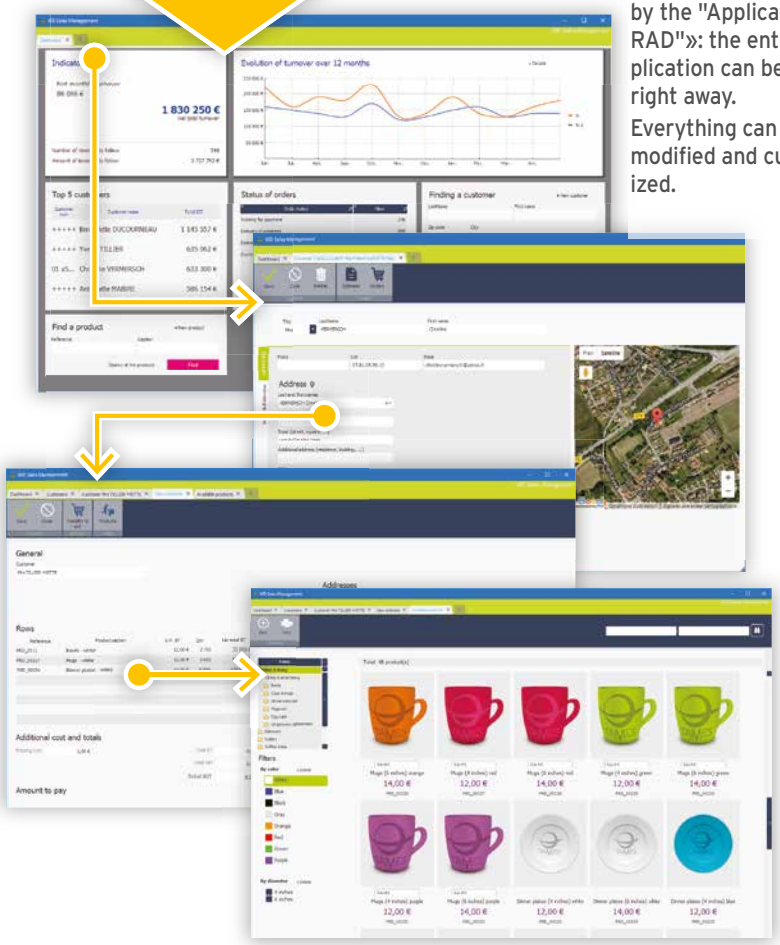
by the "Applica
RAD"»: the ent
plication can be
right away.
Everything can
modified and cu
ized.

WD Sales Management

Indicat

1 830 250 €

Evolution of turnover over 12 months

Top 5 customers

Customer name

DUCOURNEAU 1 145 107 €

TILLIER 835 962 €

VERMERSCH 622 300 €

MARIRE 386 154 €

Status of orders

Finding a customer

Find a product

Find

WD Sales Management

Save Close Delete Estimate Orders

Address

General

Rows

Additional cost and totals

Amount to pay

Addresses

WD Sales Management

Total: 18 product(s)

Filters

By color

White

Blue

Black

Gray

Orange

Red

Green

Purple

By diameter

Mugs (8 inches) orange
14,00 €

Mugs (8 inches) red
12,00 €

Mugs (8 inches) red
14,00 €

Mugs (8 inches) green
12,00 €

Mugs (8 inches) green
14,00 €

Mugs (4 inches) purple
12,00 €

Mugs (8 inches) purple
14,00 €

Dinner plates (4 inches) white
12,00 €

Dinner plates (8 inches) white
14,00 €

Dinner plates (4 inches) blue
12,00 €